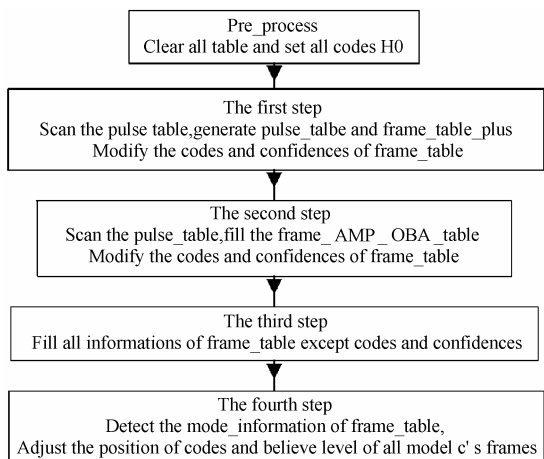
Pre_process
Clear all table and set all codes H0

The first step
Scan the pulse table,generate pulse_talbe and frame_table_plus
Modify the codes and confidences of frame_table

The second step
Scan the pulse_table,fill the frame_ AMP _ OBA _table
Modify the codes and confidences of frame_table

The third step
Fill all informations of frame_table except codes and confidences

The fourth step
Detect the mode_information of frame_table,
Adjust the position of codes and believe level of all model c' s frames